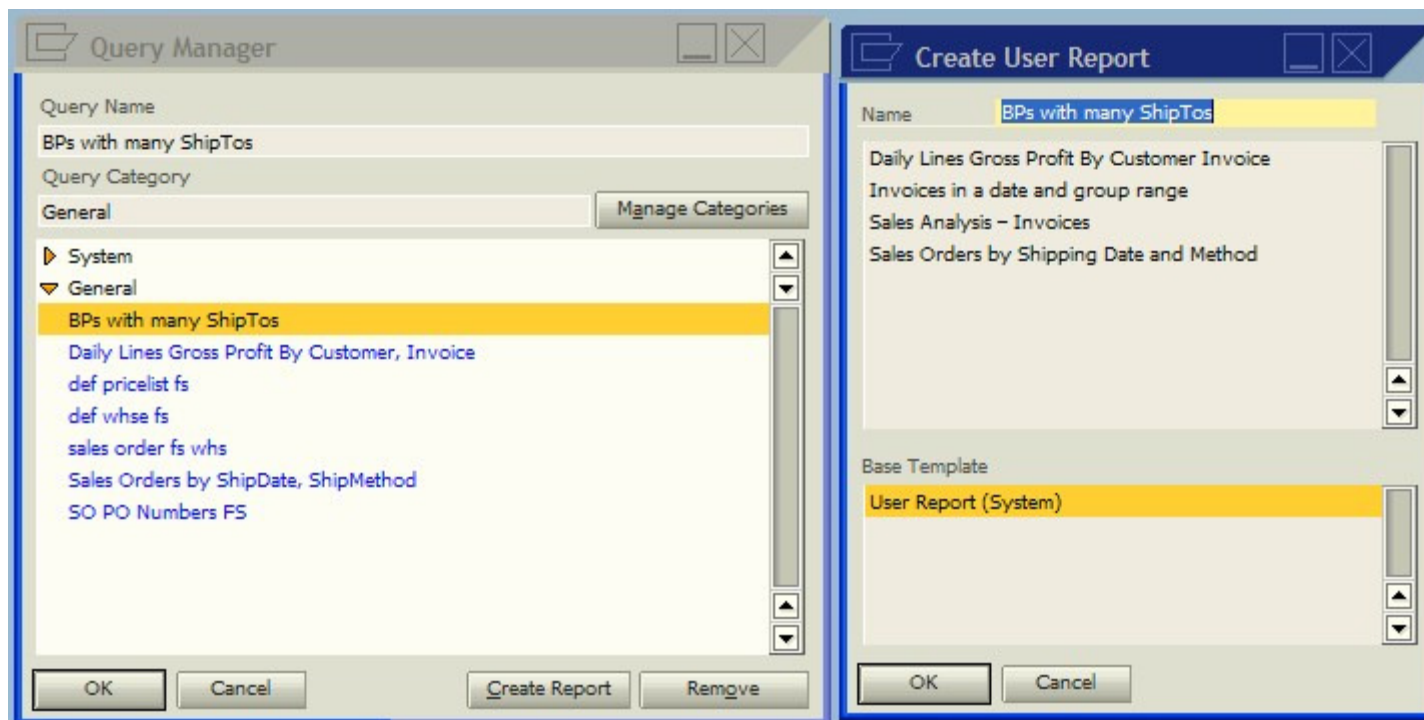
Query Manager

Query Name
BPs with many ShipTos
Query Category
General
Manage Categories

System
General
BPs with many ShipTos
Daily Lines Gross Profit By Customer, Invoice
def pricelist fs
def whse fs
sales order fs whs
Sales Orders by ShipDate, ShipMethod
SO PO Numbers FS

OK
Cancel
Create Report
Remove

Create User Report

Name BPs with many ShipTos

Daily Lines Gross Profit By Customer Invoice
Invoices in a date and group range
Sales Analysis – Invoices
Sales Orders by Shipping Date and Method

Base Template
User Report (System)

OK
Cancel